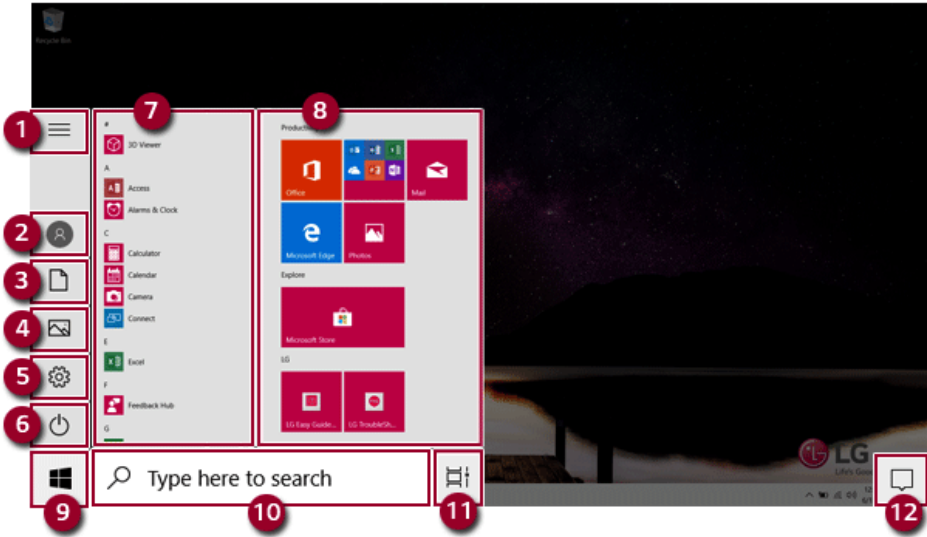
Recycle Bin

1

7

8

Productivity

#

3D Viewer

A

Access

Alarms & Clock

2

C

Calculator

3

Calendar

Camera

4

Connect

E

5

Excel

F

Feedback Hub

6

G

Office

Mail

Microsoft Edge

Photos

Explore

Microsoft Store

LG

LG Easy Guide...

LG TroubleSh...

LG

Life's Good

Type here to search

9

10

11

12